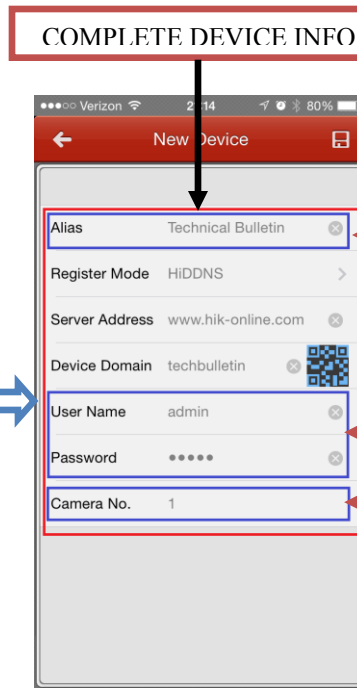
COMPLETE DEVICE INFO

●●●○○ Verizon 2:14 80%

New Device

Alias Technical Bulletin

Register Mode HiDDNS

Server Address www.hik-online.com

Device Domain techbulletin

User Name admin

Password ●●●●●

Camera No. 1